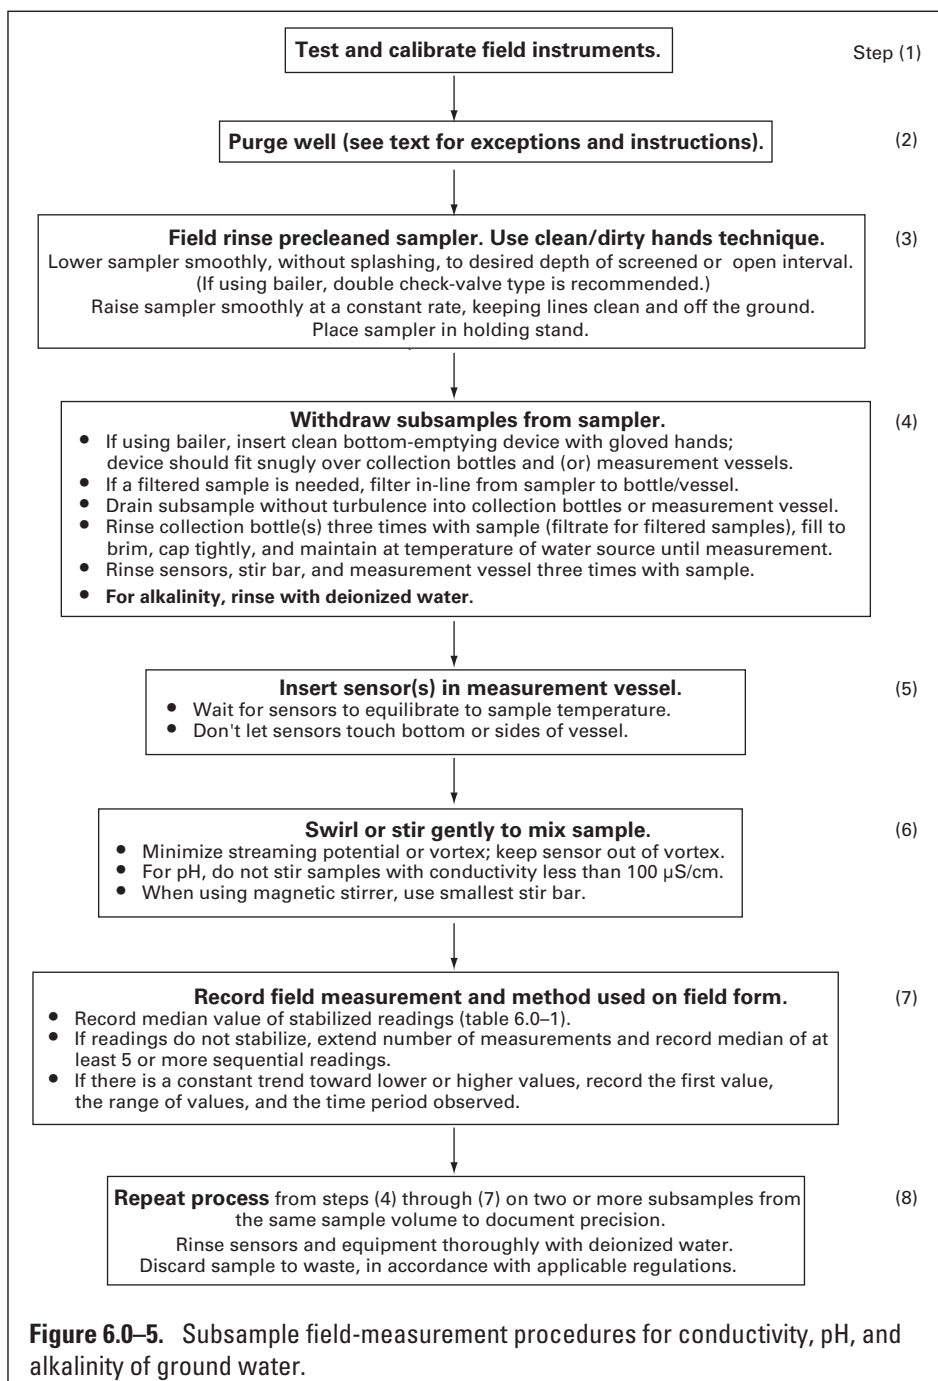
Test and calibrate field instruments.

Step (1)

Purge well (see text for exceptions and instructions).

(2)

Field rinse precleaned sampler. Use clean/dirty hands technique.
Lower sampler smoothly, without splashing, to desired depth of screened or open interval.
(If using bailer, double check-valve type is recommended.)
Raise sampler smoothly at a constant rate, keeping lines clean and off the ground.
Place sampler in holding stand.

(3)

Withdraw subsamples from sampler.
• If using bailer, insert clean bottom-emptying device with gloved hands; device should fit snugly over collection bottles and (or) measurement vessels.
• If a filtered sample is needed, filter in-line from sampler to bottle/vessel.
• Drain subsample without turbulence into collection bottles or measurement vessel.
• Rinse collection bottle(s) three times with sample (filtrate for filtered samples), fill to brim, cap tightly, and maintain at temperature of water source until measurement.
• Rinse sensors, stir bar, and measurement vessel three times with sample.
• For alkalinity, rinse with deionized water.

(4)

Insert sensor(s) in measurement vessel.
• Wait for sensors to equilibrate to sample temperature.
• Don't let sensors touch bottom or sides of vessel.

(5)

Swirl or stir gently to mix sample.
• Minimize streaming potential or vortex; keep sensor out of vortex.
• For pH, do not stir samples with conductivity less than 100 μS/cm.
• When using magnetic stirrer, use smallest stir bar.

(6)

Record field measurement and method used on field form.
• Record median value of stabilized readings (table 6.0–1).
• If readings do not stabilize, extend number of measurements and record median of at least 5 or more sequential readings.
• If there is a constant trend toward lower or higher values, record the first value, the range of values, and the time period observed.

(7)

Repeat process from steps (4) through (7) on two or more subsamples from the same sample volume to document precision.
Rinse sensors and equipment thoroughly with deionized water.
Discard sample to waste, in accordance with applicable regulations.

(8)

Figure 6.0–5. Subsample field-measurement procedures for conductivity, pH, and alkalinity of ground water.